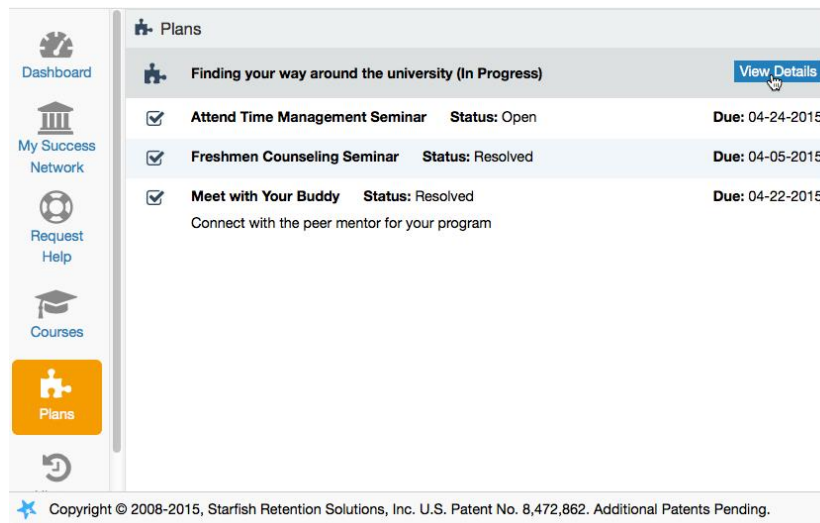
Dashboard

My Success Network

Request Help

Courses

Plans

Plans

Finding your way around the university (In Progress)

View Details

Attend Time Management Seminar **Status:** Open **Due:** 04-24-2015

Freshmen Counseling Seminar **Status:** Resolved **Due:** 04-05-2015

Meet with Your Buddy **Status:** Resolved **Due:** 04-22-2015

Connect with the peer mentor for your program

Copyright © 2008-2015, Starfish Retention Solutions, Inc. U.S. Patent No. 8,472,862. Additional Patents Pending.